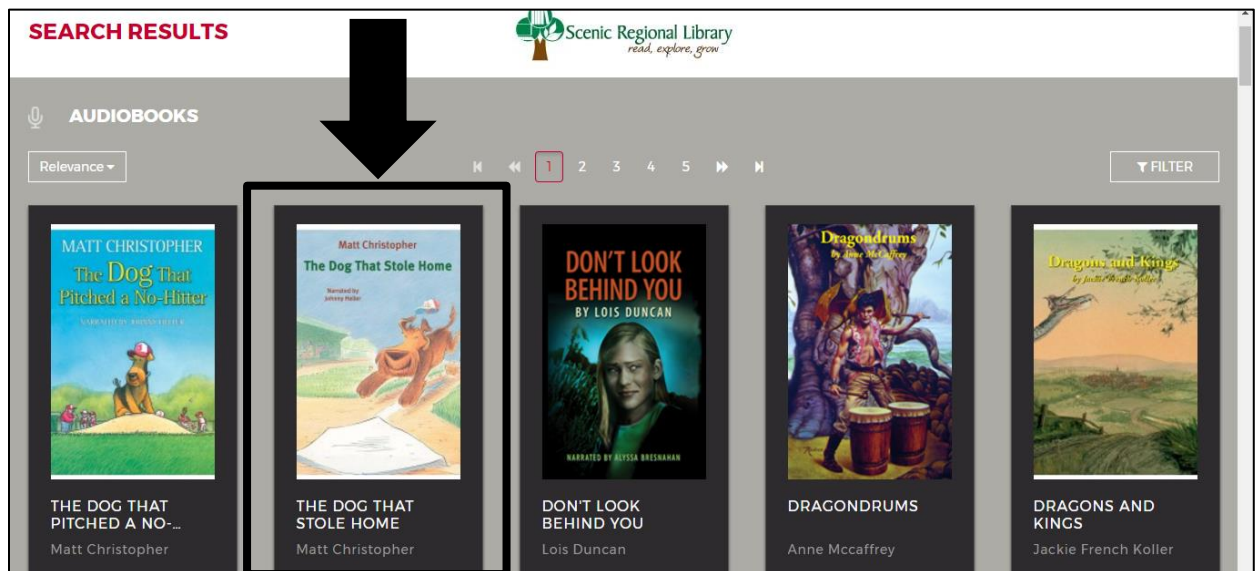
SEARCH RESULTS

Scenic Regional Library
read, explore, grow

AUDIOBOOKS

Relevance

1 2 3 4 5

FILTER

MATT CHRISTOPHER
The Dog That Pitched a No-Hitter
NARRATED BY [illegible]

THE DOG THAT PITCHED A NO-...
Matt Christopher

Matt Christopher
The Dog That Stole Home
Narrated by Johnny Heller

THE DOG THAT STOLE HOME
Matt Christopher

DON'T LOOK BEHIND YOU
BY LOIS DUNCAN
NARRATED BY ALYSSA BRESNAHAN

DON'T LOOK BEHIND YOU
Lois Duncan

Dragondrums
by Anne McCaffrey

DRAGONDRUMS
Anne Mccaffrey

Dragons and Kings
by Jackie French Koller

DRAGONS AND KINGS
Jackie French Koller